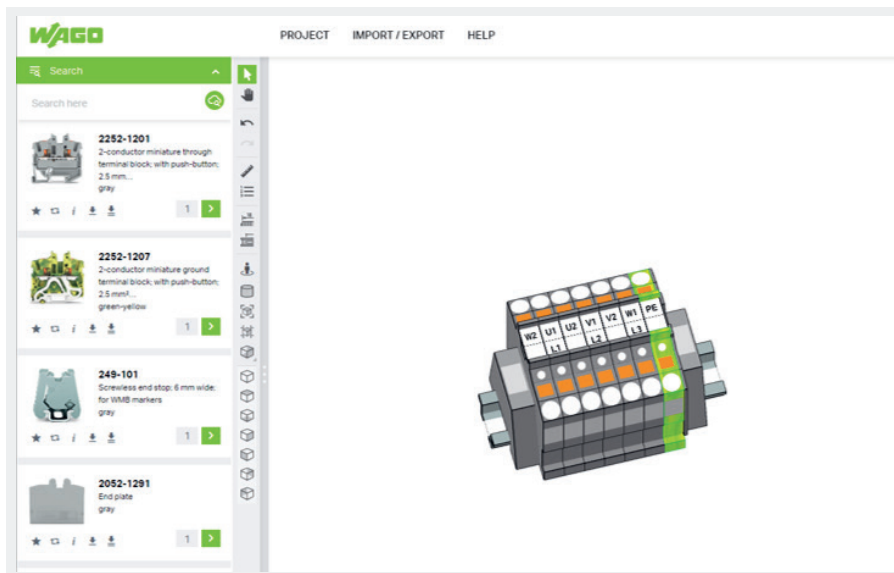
WAGO

PROJECT IMPORT / EXPORT HELP

Search

Search here

2252-1201
2-conductor miniature through terminal block; with push-button; 2.5 mm...
gray

1

2252-1207
2-conductor miniature ground terminal block; with push-button; 2.5 mm²...
green-yellow

1

249-101
Screwless end stop; 6 mm wide; for WMB markers
gray

1

2052-1291
End plate
gray

1

W2 U1 U2 V1 V2 W1 PE
L1 L2 L3